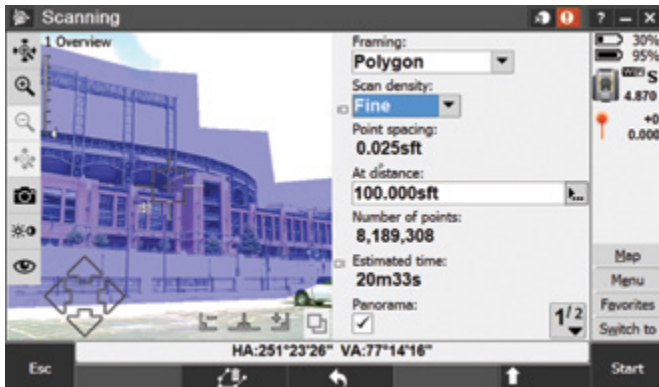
Scanning

? – X

1 Overview

Framing:
Polygon

Scan density:
Fine

Point spacing:
0.025sft

At distance:
100.000sft

Number of points:
8,189,308

Estimated time:
20m33s

Panorama:
✓

$1^2$

30%
95%
S
4.870

+0
0.000

Map
Menu
Favorites
Switch to

Esc

HA:251°23'26" VA:77°14'16"

Start